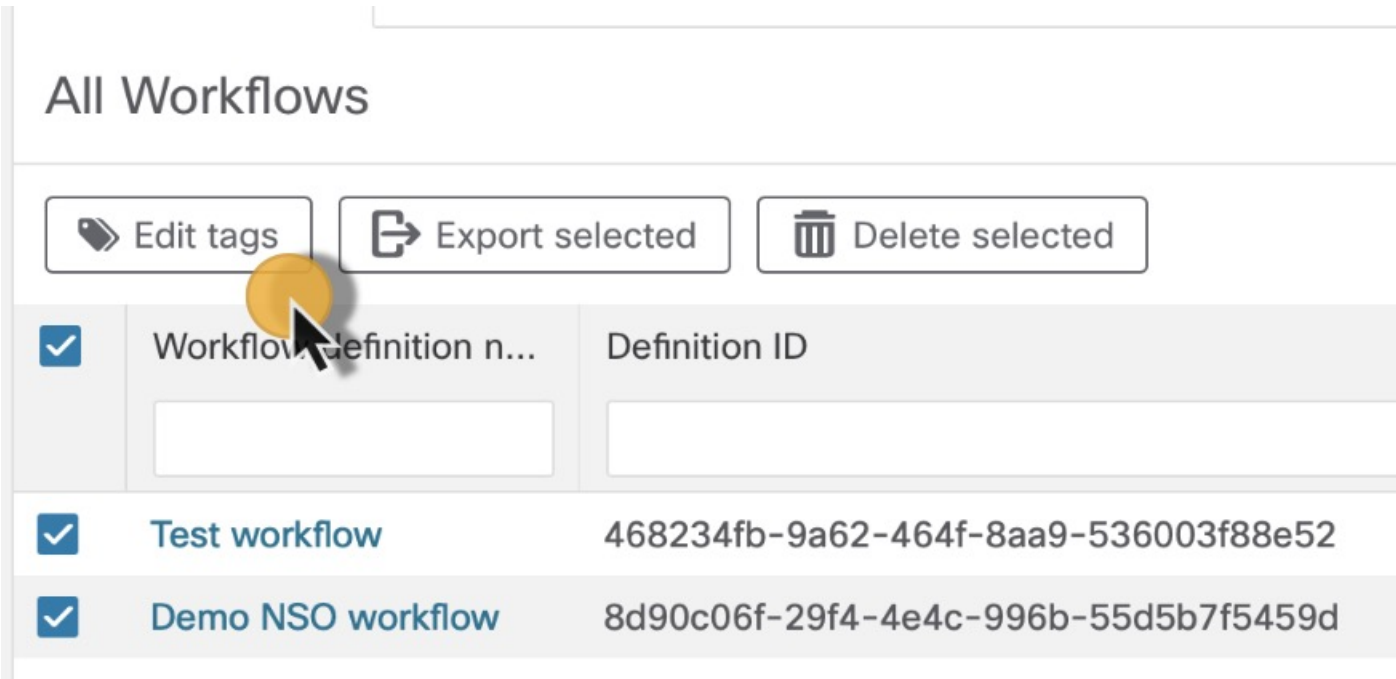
All Workflows

Edit tags Export selected Delete selected

| | Workflow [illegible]efinition n... | Definition ID |
|---|---|---|
| | | |
| | Test workflow | 468234fb-9a62-464f-8aa9-536003f88e52 |
| | Demo NSO workflow | 8d90c06f-29f4-4e4c-996b-55d5b7f5459d |